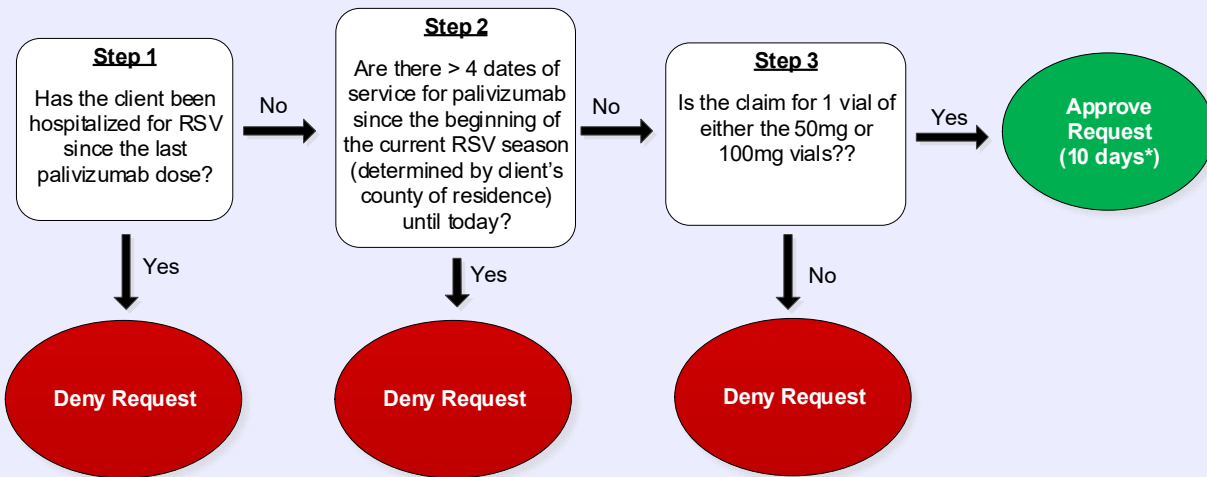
Step 1

Has the client been hospitalized for RSV since the last palivizumab dose?

No

Yes

Deny Request

Step 2

Are there > 4 dates of service for palivizumab since the beginning of the current RSV season (determined by client's county of residence) until today?

No

Yes

Deny Request

Step 3

Is the claim for 1 vial of either the 50mg or 100mg vials??

Yes

No

Deny Request

Approve Request (10 days*)